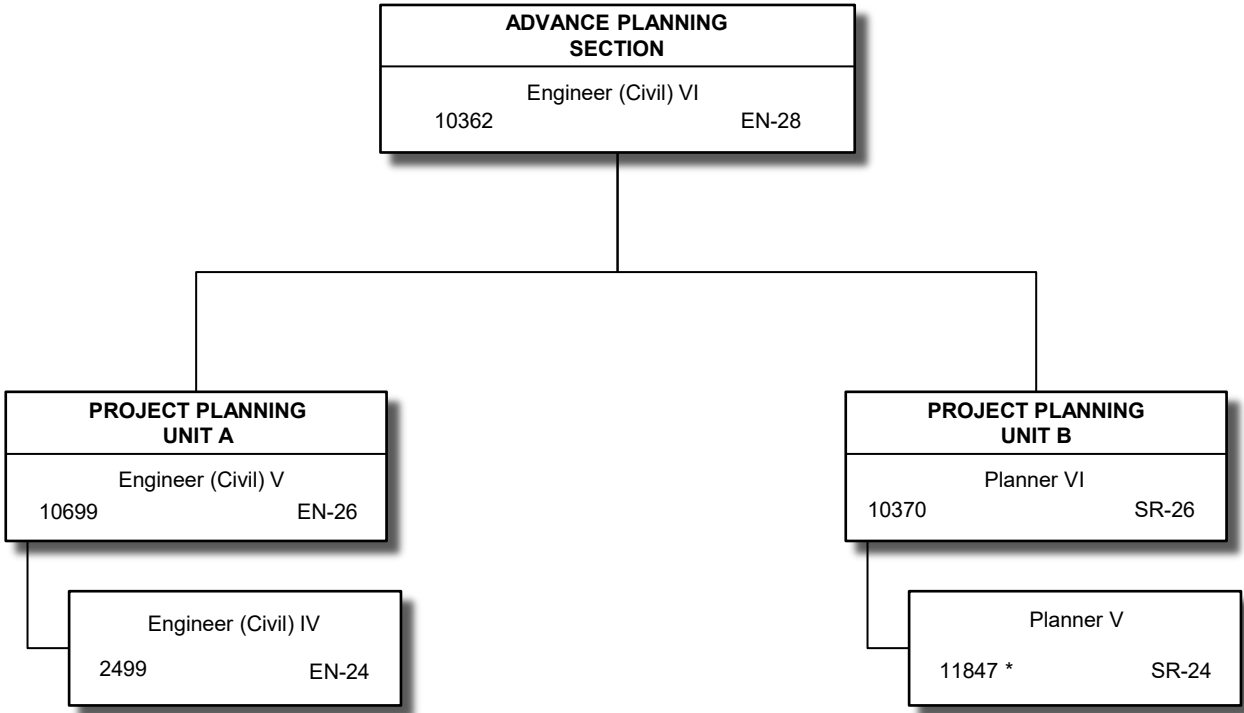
ADVANCE PLANNING SECTION
Engineer (Civil) VI
10362 EN-28

PROJECT PLANNING UNIT A
Engineer (Civil) V
10699 EN-26

Engineer (Civil) IV
2499 EN-24

PROJECT PLANNING UNIT B
Planner VI
10370 SR-26

Planner V
11847 * SR-24